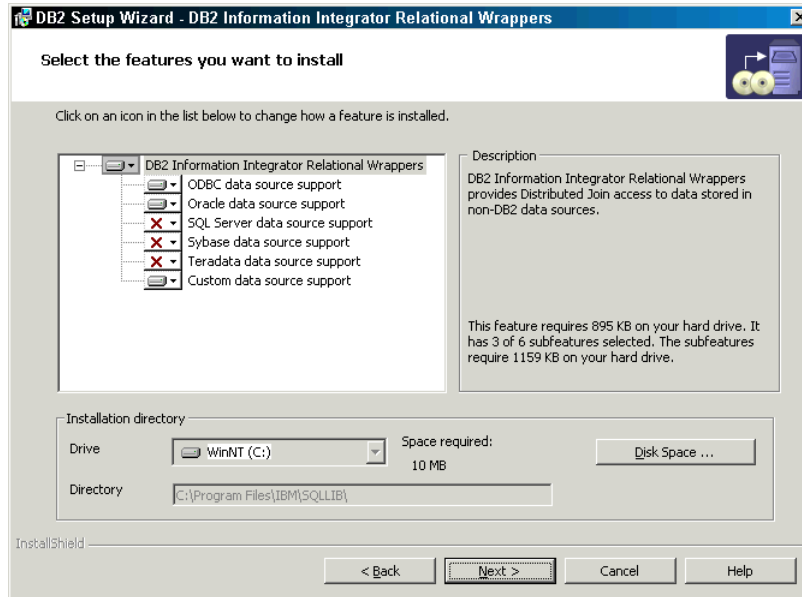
DB2 Setup Wizard - DB2 Information Integrator Relational Wrappers

Select the features you want to install

Click on an icon in the list below to change how a feature is installed.

DB2 Information Integrator Relational Wrappers
ODBC data source support
Oracle data source support
SQL Server data source support
Sybase data source support
Teradata data source support
Custom data source support

Description
DB2 Information Integrator Relational Wrappers provides Distributed Join access to data stored in non-DB2 data sources.

This feature requires 895 KB on your hard drive. It has 3 of 6 subfeatures selected. The subfeatures require 1159 KB on your hard drive.

Installation directory
Drive
WinNT (C:)
Space required:
10 MB
Disk Space ...
Directory
C:\Program Files\IBM\SQLLIB\

InstallShield
< Back
Next >
Cancel
Help